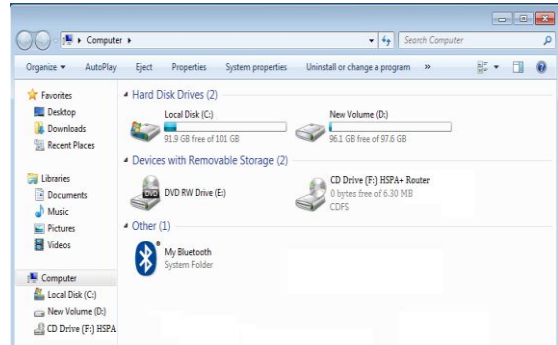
▸ Computer ▸

Search Computer

Organize ▾ AutoPlay Eject Properties System properties Uninstall or change a program »

Favorites
Desktop
Downloads
Recent Places

Libraries
Documents
Music
Pictures
Videos

Computer
Local Disk (C:)
New Volume (D:)
CD Drive (F:) HSPA

Hard Disk Drives (2)

Local Disk (C:)
91.9 GB free of 101 GB

New Volume (D:)
96.1 GB free of 97.6 GB

Devices with Removable Storage (2)

DVD RW Drive (E:)

CD Drive (F:) HSPA+ Router
0 bytes free of 6.30 MB
CDFS

Other (1)

My Bluetooth
System Folder